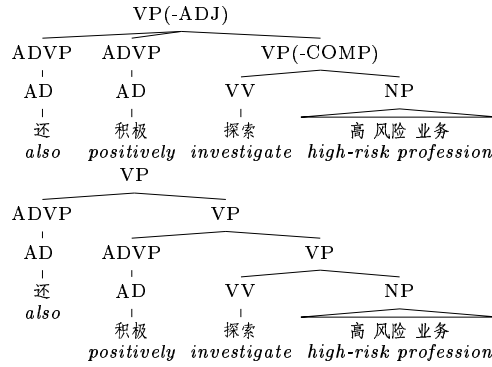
VP(-ADJ)

ADVP ADVP VP(-COMP)

AD AD VV NP

还 积极 探索 高 风险 业务

*also* *positively* *investigate* *high-risk profession*

VP

ADVP VP

AD ADVP VP

还 AD VV NP

*also*

积极 探索 高 风险 业务

*positively* *investigate* *high-risk profession*